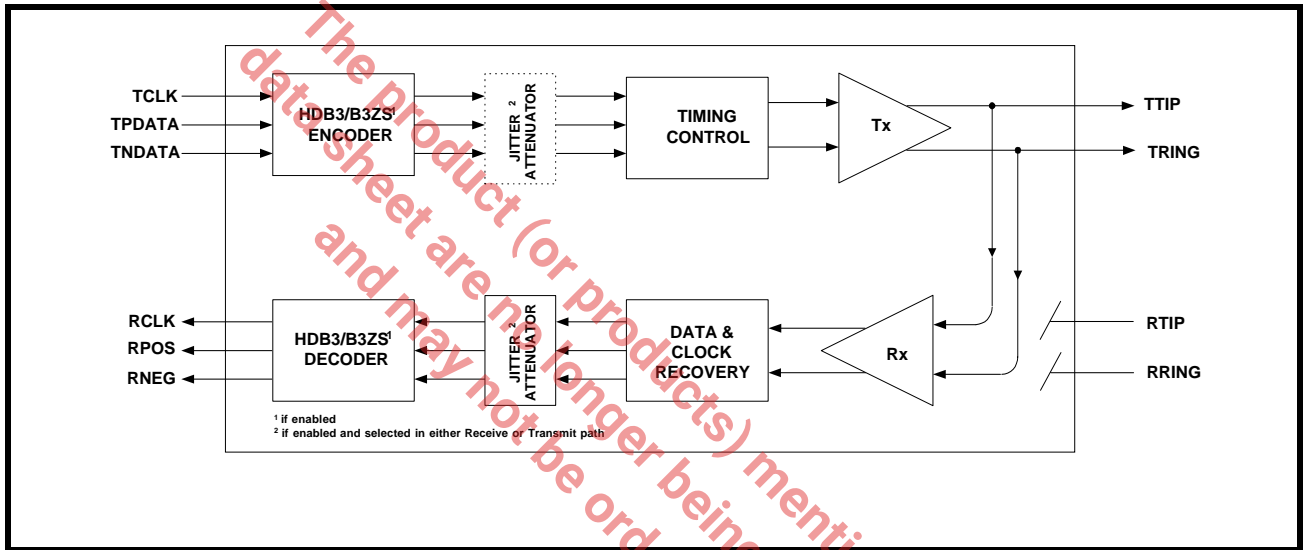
The product (or products) menti
data sheet are no longer being
and may not be ord

TCLK
TPDATA
TNDATA

HDB3/B3ZS$^1$ ENCODER

JITTER $^2$ ATTENUATOR

TIMING CONTROL

Tx

TTIP
TRING

RCLK
RPOS
RNEG

HDB3/B3ZS$^1$ DECODER

JITTER $^2$ ATTENUATOR

DATA & CLOCK RECOVERY

Rx

RTIP
RRING

$^1$ if enabled
$^2$ if enabled and selected in either Receive or Transmit path